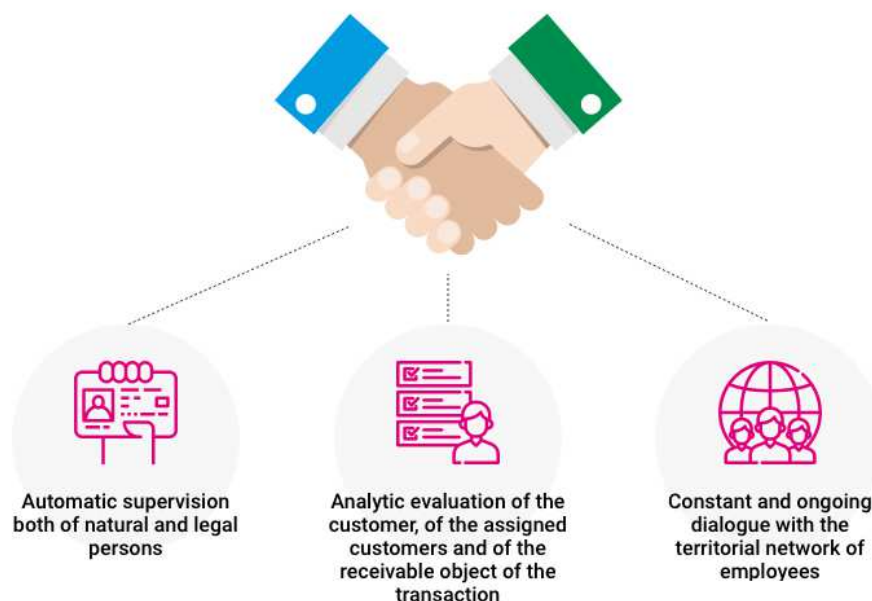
Automatic supervision both of natural and legal persons

Analytic evaluation of the customer, of the assigned customers and of the receivable object of the transaction

Constant and ongoing dialogue with the territorial network of employees